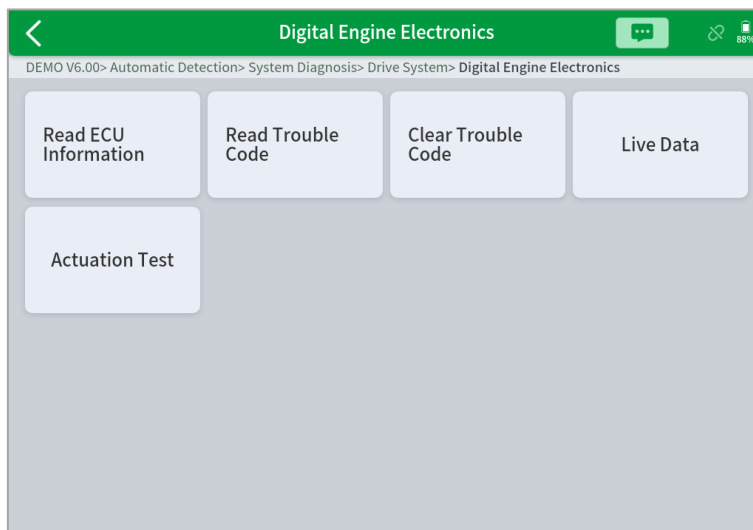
Digital Engine Electronics

88%

DEMO V6.00> Automatic Detection> System Diagnosis> Drive System> Digital Engine Electronics

Read ECU Information

Read Trouble Code

Clear Trouble Code

Live Data

Actuation Test